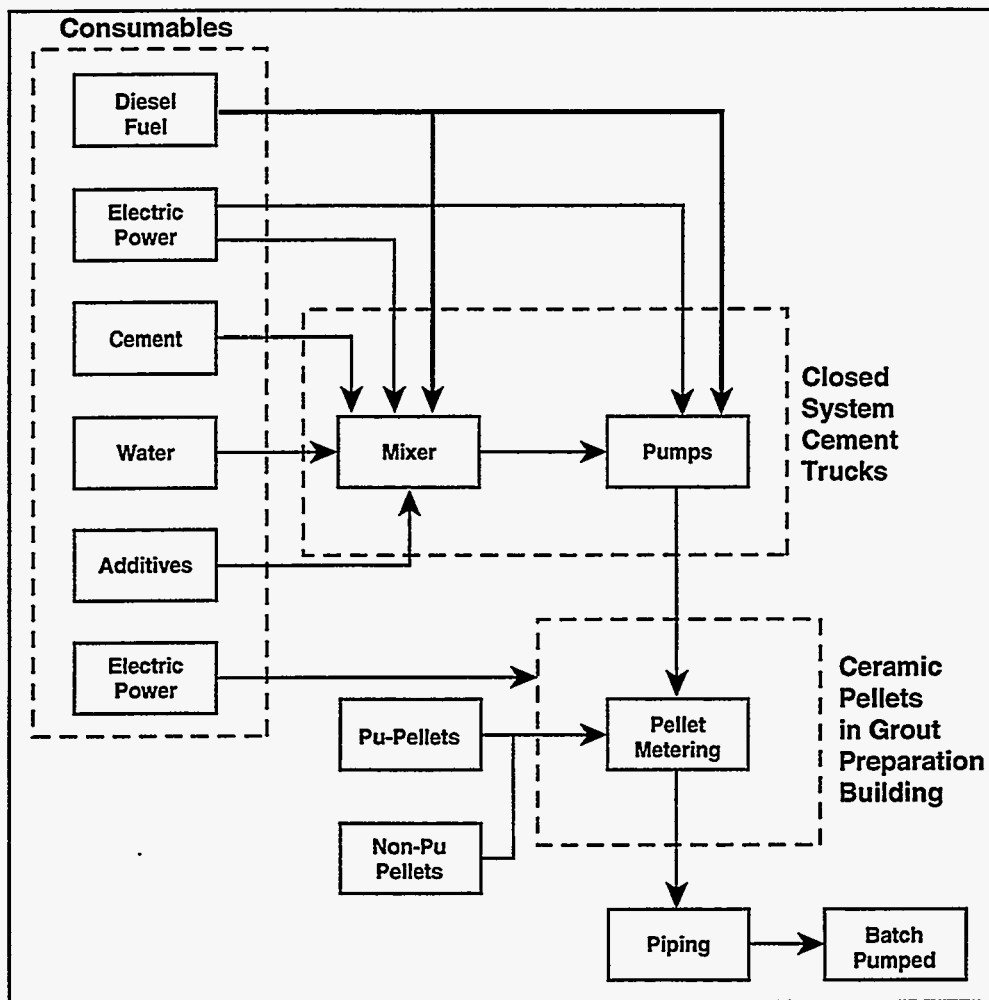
Consumables

Diesel Fuel

Electric Power

Cement

Water

Additives

Electric Power

Mixer

Pumps

Closed System Cement Trucks

Pu-Pellets

Non-Pu Pellets

Pellet Metering

Ceramic Pellets in Grout Preparation Building

Piping

Batch Pumped